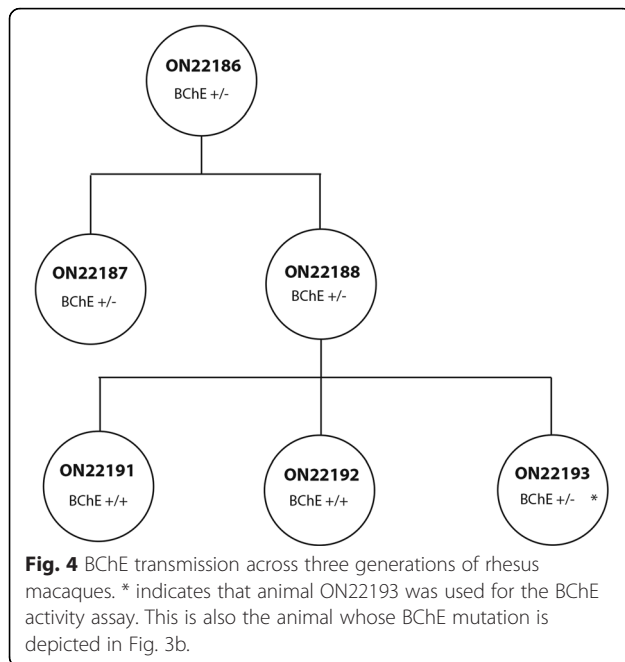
ON22186
BChE +/-

ON22187
BChE +/-

ON22188
BChE +/-

ON22191
BChE +/+

ON22192
BChE +/+

ON22193
BChE +/- *

**Fig. 4** BChE transmission across three generations of rhesus macaques. * indicates that animal ON22193 was used for the BChE activity assay. This is also the animal whose BChE mutation is depicted in Fig. 3b.